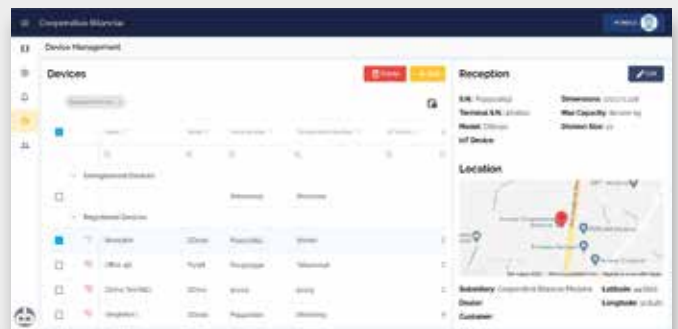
Cooperativa Bilancia

Device Management

Devices

Reception

S.N:
Terminal S.N:
Model:
IoT Device
Dimensions:
Max Capacity:
Division Size:

Location

Subsidiary:
Dealer
Customer
Latitude
Longitude

Unregistered Devices
Registered Devices
Office